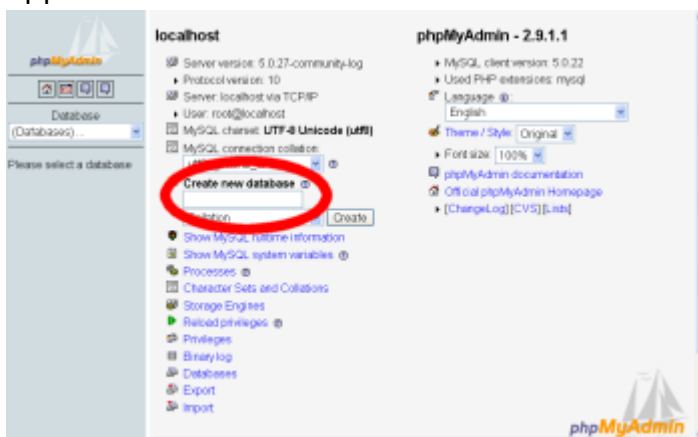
phpMyAdmin

Database
(Databases)...

Please select a database

localhost

Server version: 5.0.27-community-log
Protocol version: 10
Server: localhost via TCP/IP
User: root@localhost
MySQL charset: UTF-8 Unicode (utf8)
MySQL connection collation:
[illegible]

Create new database
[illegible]ollation
Create

Show MySQL runtime information
Show MySQL system variables
Processes
Character Sets and Collations
Storage Engines
Reload privileges
Privileges
Binary log
Databases
Export
Import

phpMyAdmin - 2.9.1.1

MySQL client version: 5.0.22
Used PHP extensions: mysql
Language:
English
Theme / Style: Original
Font size: 100%
phpMyAdmin documentation
Official phpMyAdmin Homepage
[ChangeLog] [CVS] [Lists]

phpMyAdmin